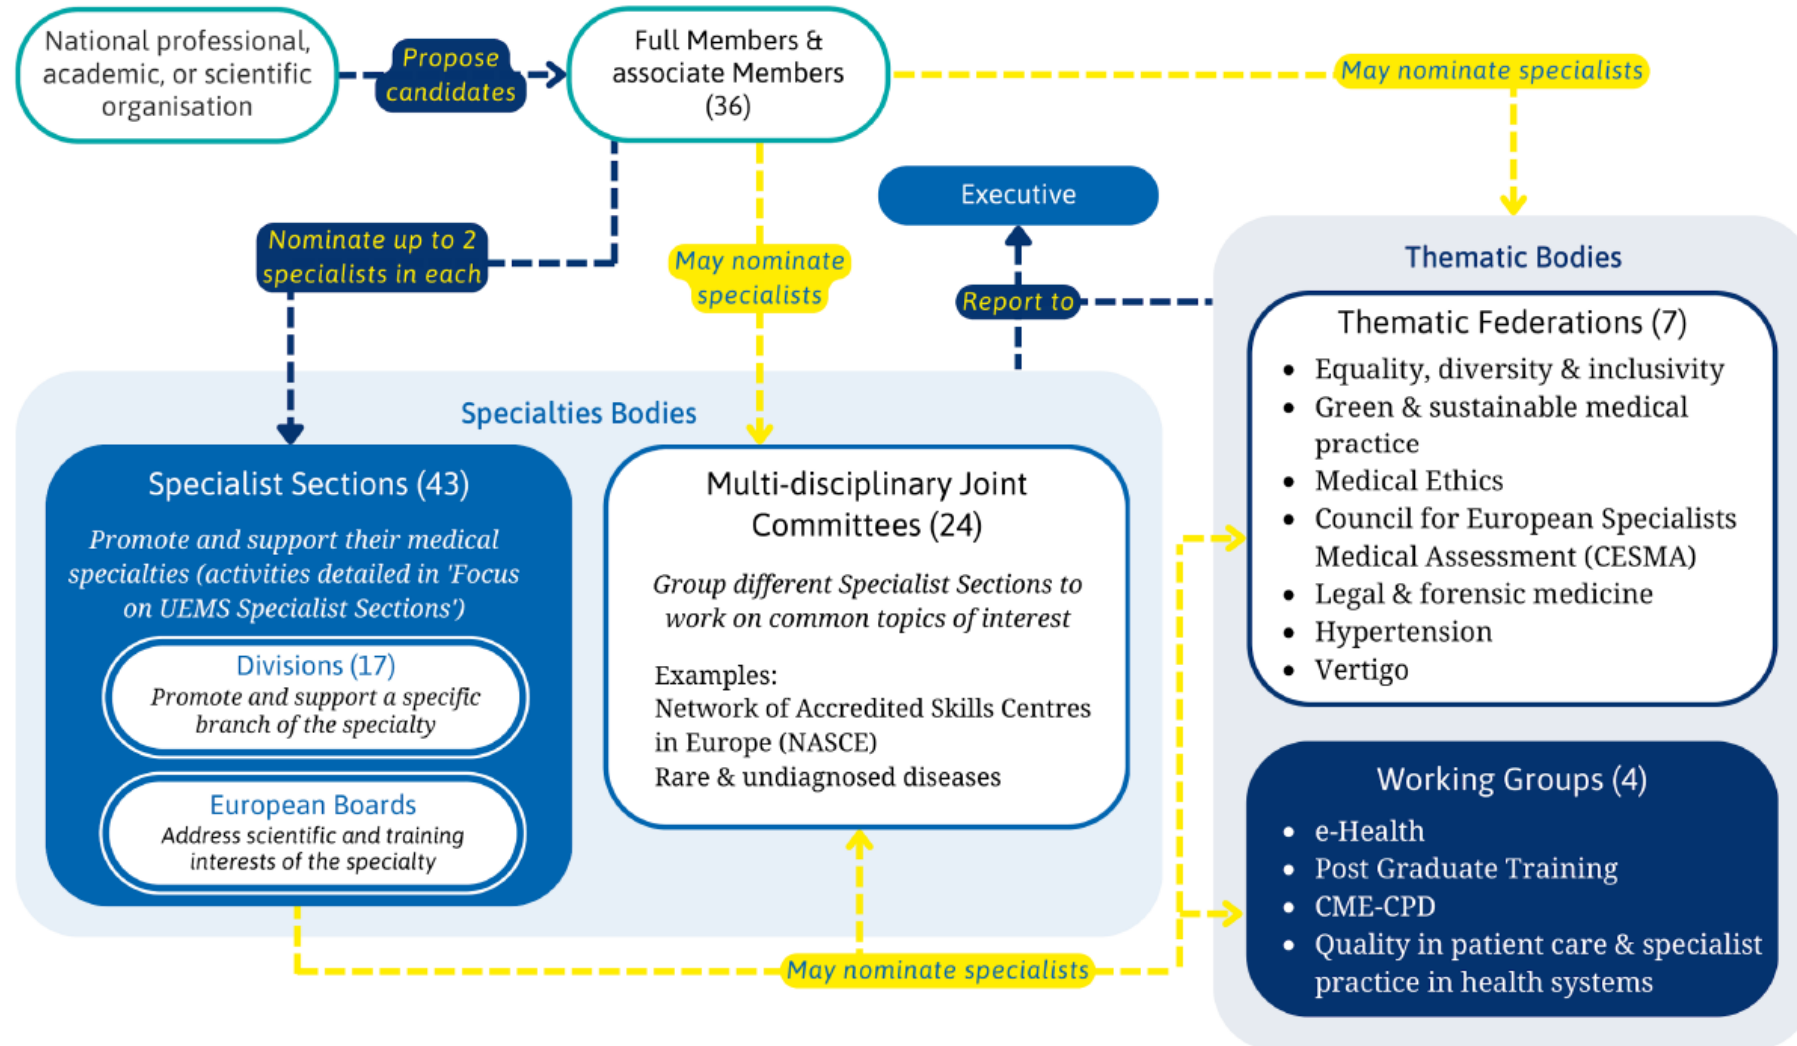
National professional, academic, or scientific organisation

Propose candidates

Full Members & associate Members (36)

May nominate specialists

Executive

Nominate up to 2 specialists in each

May nominate specialists

Report to

Thematic Bodies

Thematic Federations (7)

- Equality, diversity & inclusivity
- Green & sustainable medical practice
- Medical Ethics
- Council for European Specialists Medical Assessment (CESMA)
- Legal & forensic medicine
- Hypertension
- Vertigo

Specialties Bodies

Specialist Sections (43)

*Promote and support their medical specialties (activities detailed in 'Focus on UEMS Specialist Sections')*

Divisions (17)

*Promote and support a specific branch of the specialty*

European Boards

Address scientific and training interests of the specialty

Multi-disciplinary Joint Committees (24)

*Group different Specialist Sections to work on common topics of interest*

Examples:
Network of Accredited Skills Centres in Europe (NASCE)
Rare & undiagnosed diseases

Working Groups (4)

- e-Health
- Post Graduate Training
- CME-CPD
- Quality in patient care & specialist practice in health systems

May nominate specialists